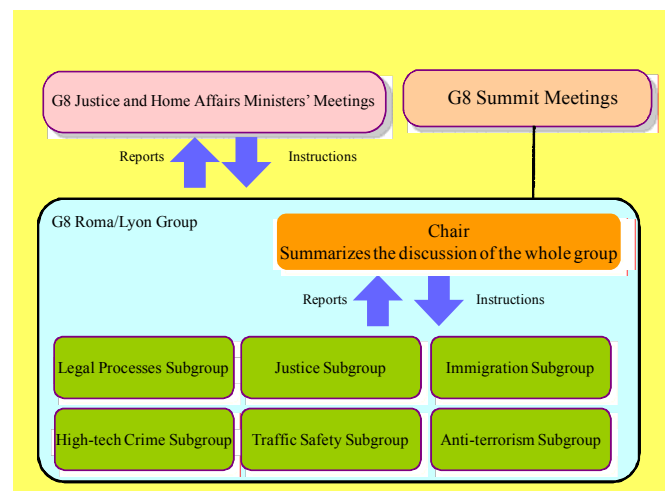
G8 Justice and Home Affairs Ministers' Meetings

G8 Summit Meetings

Reports

Instructions

G8 Roma/Lyon Group

Chair
Summarizes the discussion of the whole group

Reports

Instructions

Legal Processes Subgroup

Justice Subgroup

Immigration Subgroup

High-tech Crime Subgroup

Traffic Safety Subgroup

Anti-terrorism Subgroup